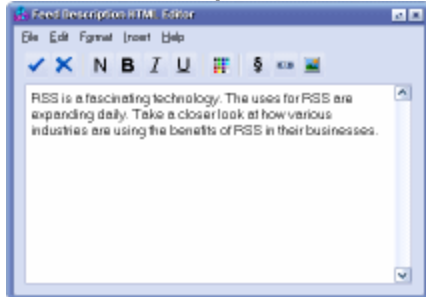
Feed Description HTML Editor

File Edit Format Insert Help

N B I U

RSS is a fascinating technology. The uses for RSS are expanding daily. Take a closer look at how various industries are using the benefits of RSS in their businesses.